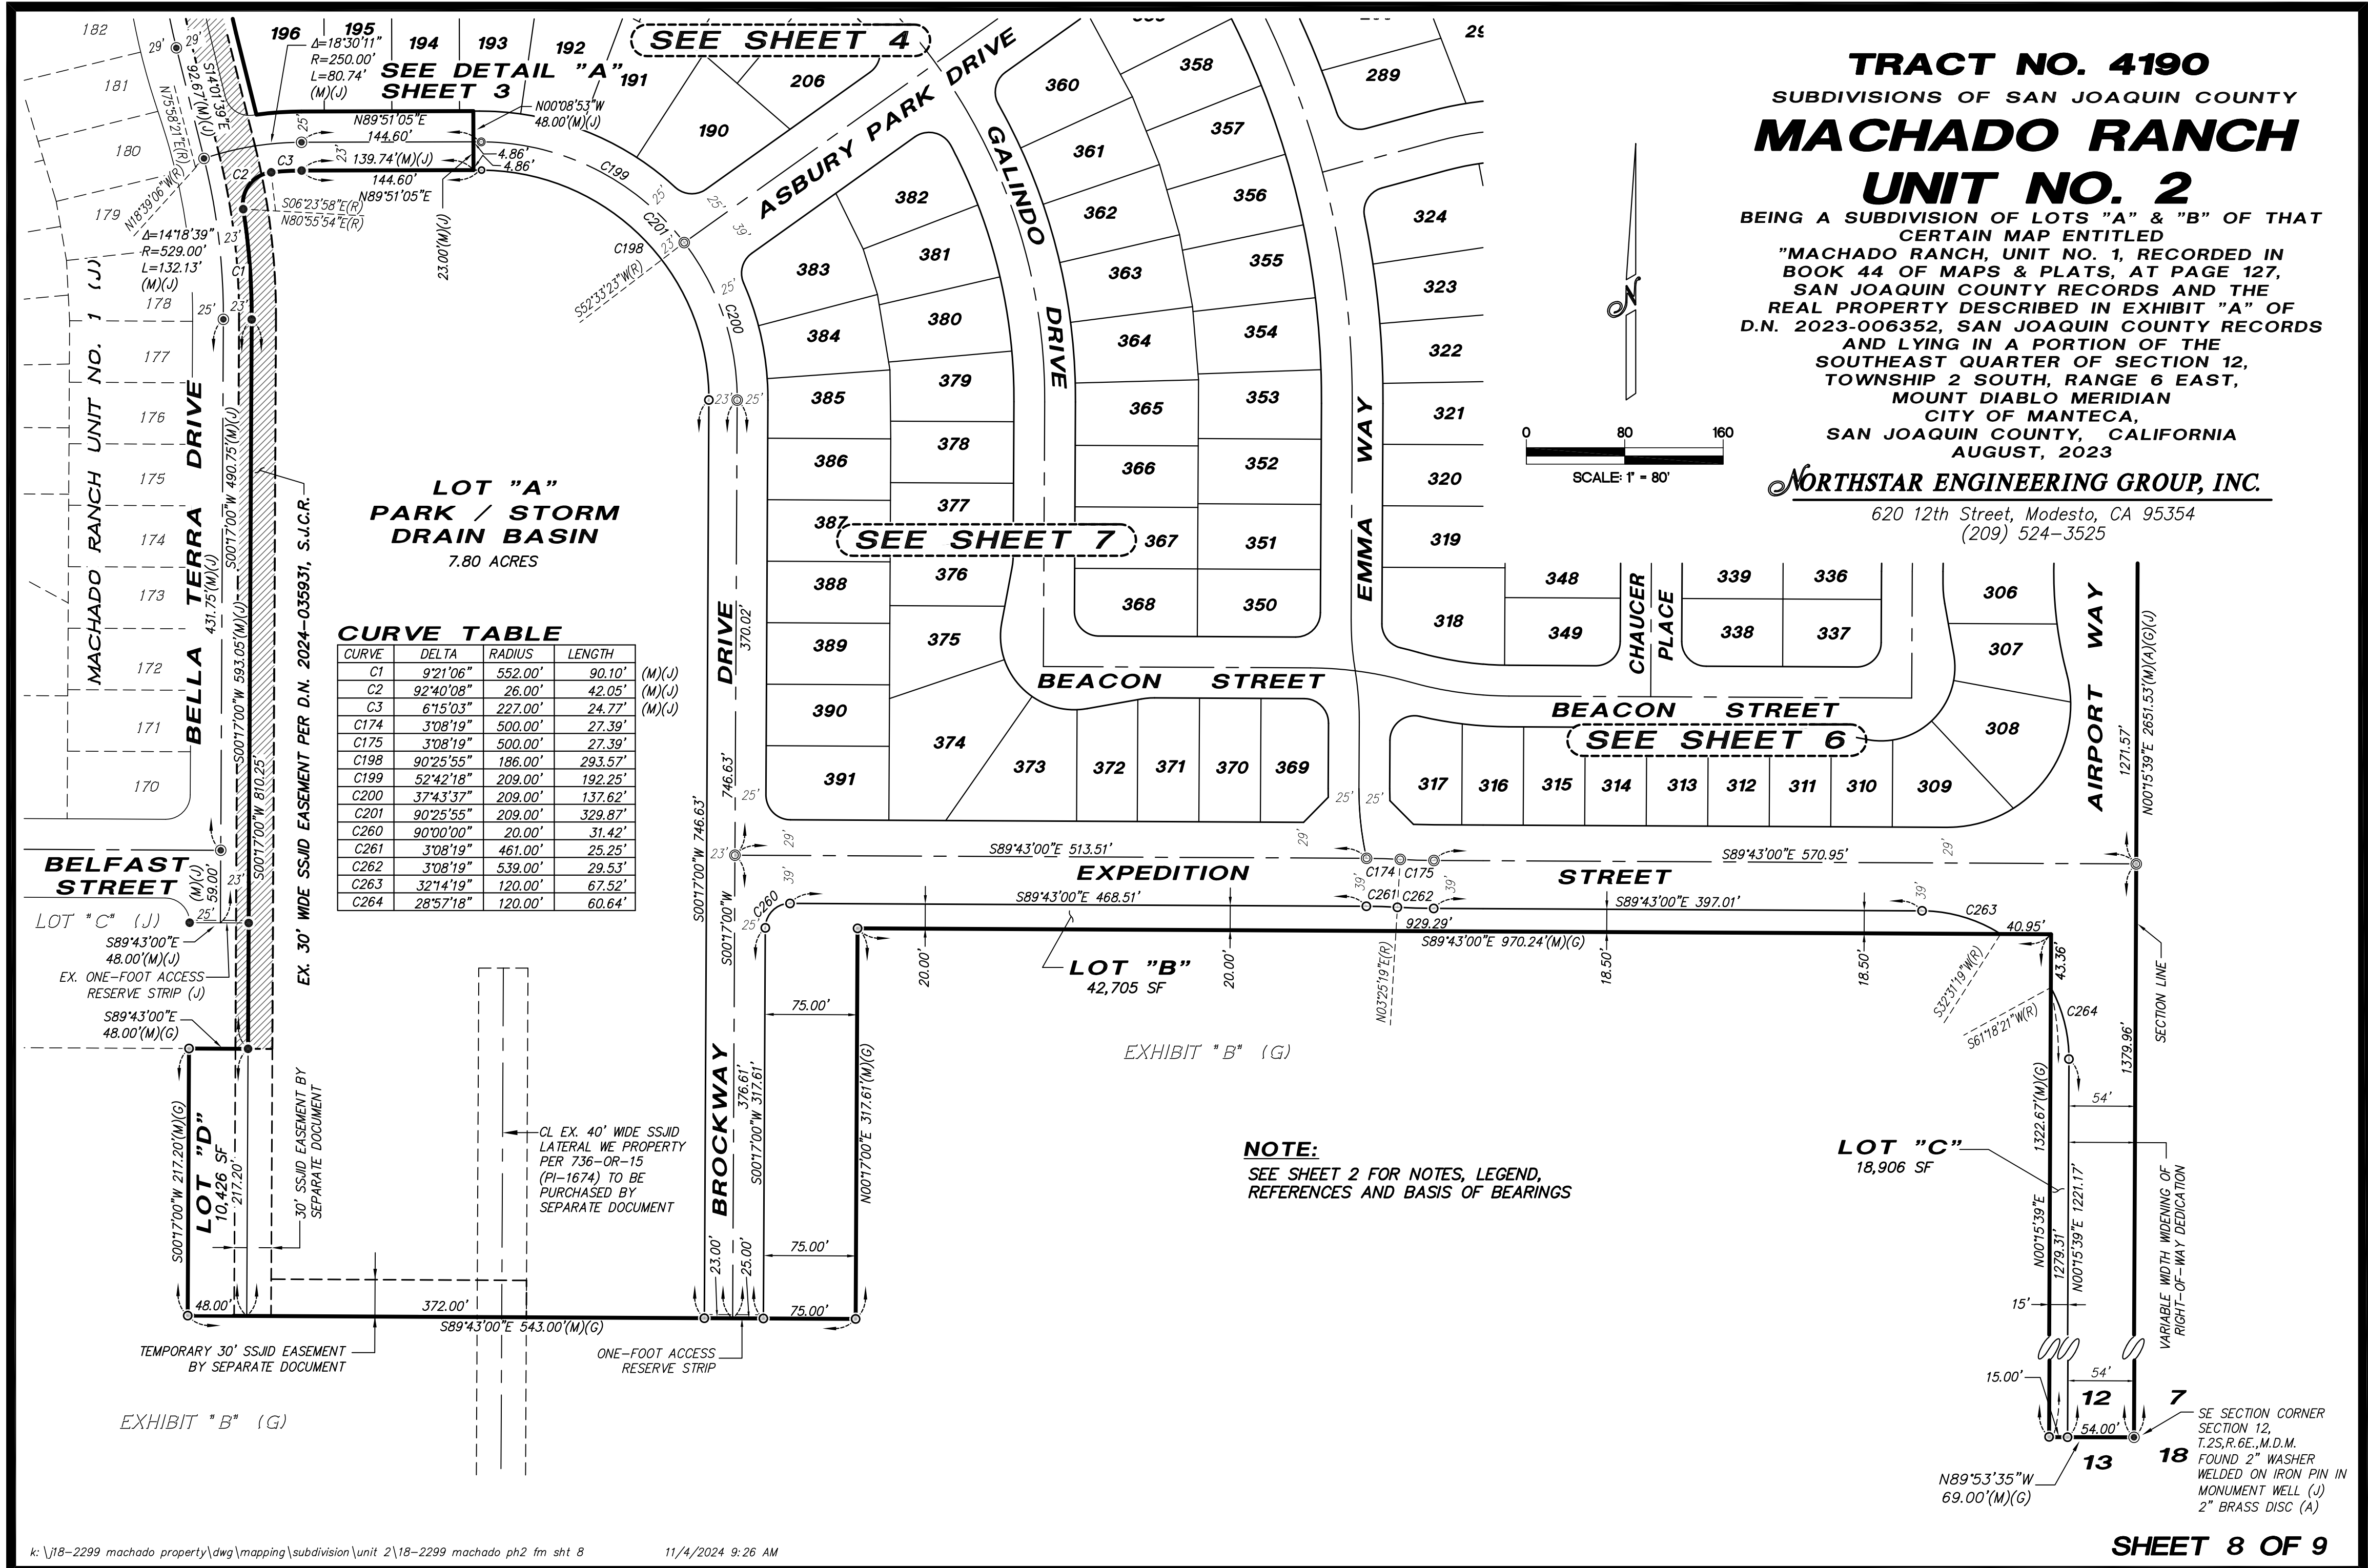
TRACT NO. 4190
SUBDIVISIONS OF SAN JOAQUIN COUNTY
MACHADO RANCH
UNIT NO. 2
BEING A SUBDIVISION OF LOTS "A" & "B" OF THAT CERTAIN MAP ENTITLED "MACHADO RANCH, UNIT NO. 1, RECORDED IN BOOK 44 OF MAPS & PLATS, AT PAGE 127, SAN JOAQUIN COUNTY RECORDS AND THE REAL PROPERTY DESCRIBED IN EXHIBIT "A" OF D.N. 2023-006352, SAN JOAQUIN COUNTY RECORDS AND LYING IN A PORTION OF THE SOUTHEAST QUARTER OF SECTION 12, TOWNSHIP 2 SOUTH, RANGE 6 EAST, MOUNT DIABLO MERIDIAN CITY OF MANTECA, SAN JOAQUIN COUNTY, CALIFORNIA AUGUST, 2023

NORTHSTAR ENGINEERING GROUP, INC.
620 12th Street, Modesto, CA 95354
(209) 524-3525

N

0 80 160
SCALE: 1" = 80'

SEE SHEET 4
SEE DETAIL "A" SHEET 3
SEE SHEET 7
SEE SHEET 6

196 195 194 193 192 191 182 181 180 179 178 177 176 175 174 173 172 171 170
$\Delta$=18°30'11" R=250.00' L=80.74' (M)(J)
N89°51'05"E 144.60'
N00°08'53"W 48.00'(M)(J)
139.74'(M)(J)
144.60' N89°51'05"E
4.86' 4.86'
S06°23'58"E(R) N80°55'54"E(R)
$\Delta$=14°18'39" R=529.00' L=132.13' (M)(J)
N18°39'06"W(R)
N75°58'21"E(R)
92.67'(M)(J)
S14°01'39"E
23.00'(M)(J)
S52°33'23"W(R)
C1 C2 C3 C198 C199 C200 C201

206 190 289 358 360 357 361 356 362 355 363 354 364 353 365 352 366 351 367 350 368 382 381 383 380 384 379 385 378 386 377 387 376 388 375 389 390 374 391 373 372 371 370 369 324 323 322 321 320 319 318 348 349 339 336 338 337 306 307 308 309 310 311 312 313 314 315 316 317

ASBURY PARK DRIVE
GALINDO DRIVE
EMMA WAY
CHAUCER PLACE
BEACON STREET
BEACON STREET
AIRPORT WAY
BELLA TERRA DRIVE
MACHADO RANCH UNIT NO. 1 (J)
BELFAST STREET
BROCKWAY DRIVE
EXPEDITION STREET

LOT "A"
PARK / STORM DRAIN BASIN
7.80 ACRES

CURVE TABLE
| CURVE | DELTA | RADIUS | LENGTH | |
|---|---|---|---|---|
| C1 | 9°21'06" | 552.00' | 90.10' | (M)(J) |
| C2 | 92°40'08" | 26.00' | 42.05' | (M)(J) |
| C3 | 6°15'03" | 227.00' | 24.77' | (M)(J) |
| C174 | 3°08'19" | 500.00' | 27.39' | |
| C175 | 3°08'19" | 500.00' | 27.39' | |
| C198 | 90°25'55" | 186.00' | 293.57' | |
| C199 | 52°42'18" | 209.00' | 192.25' | |
| C200 | 37°43'37" | 209.00' | 137.62' | |
| C201 | 90°25'55" | 209.00' | 329.87' | |
| C260 | 90°00'00" | 20.00' | 31.42' | |
| C261 | 3°08'19" | 461.00' | 25.25' | |
| C262 | 3°08'19" | 539.00' | 29.53' | |
| C263 | 32°14'19" | 120.00' | 67.52' | |
| C264 | 28°57'18" | 120.00' | 60.64' | |

431.75'(M)(J) S00°17'00"W 593.05'(M)(J) S00°17'00"W 490.75'(M)(J) S00°17'00"W 810.25'
EX. 30' WIDE SSJID EASEMENT PER D.N. 2024-035931, S.J.C.R.
(M)(J) 59.00'
LOT "C" (J)
S89°43'00"E 48.00'(M)(J)
EX. ONE-FOOT ACCESS RESERVE STRIP (J)
S89°43'00"E 48.00'(M)(G)
LOT "D" 10,426 SF
S00°17'00"W 217.20'(M)(G) 217.20'
30' SSJID EASEMENT PER SEPARATE DOCUMENT
48.00' 372.00'
S89°43'00"E 543.00'(M)(G)
TEMPORARY 30' SSJID EASEMENT BY SEPARATE DOCUMENT
ONE-FOOT ACCESS RESERVE STRIP
EXHIBIT "B" (G)
CL EX. 40' WIDE SSJID LATERAL WE PROPERTY PER 736-OR-15 (PI-1674) TO BE PURCHASED BY SEPARATE DOCUMENT
S00°17'00"W 746.63' 746.63' 370.02' S00°17'00"W
376.61' S00°17'00"W 317.61' N00°17'00"E 317.61'(M)(G)
75.00' 75.00' 75.00' 23.00' 25.00'
S89°43'00"E 513.51' S89°43'00"E 570.95'
S89°43'00"E 468.51' S89°43'00"E 397.01'
929.29' S89°43'00"E 970.24'(M)(G)
C260 C174 C175 C261 C262 C263 C264
LOT "B" 42,705 SF
20.00' 20.00' 18.50' 18.50'
N03°25'19"E(R) S32°31'19"W(R) S61°18'21"W(R)
40.95' 43.36'
EXHIBIT "B" (G)
NOTE:
SEE SHEET 2 FOR NOTES, LEGEND, REFERENCES AND BASIS OF BEARINGS
LOT "C" 18,906 SF
1322.67'(M)(G) N00°15'39"E 1279.31' N00°15'39"E 1221.17'
1271.57' N00°15'39"E 2651.53'(M)(A)(G)(J) 1379.96'
SECTION LINE
54' 54' 15' 15.00' 54.00'
VARIABLE WIDTH WIDENING OF RIGHT-OF-WAY DEDICATION
12 7 13 18
N89°53'35"W 69.00'(M)(G)
SE SECTION CORNER SECTION 12, T.2S,R.6E.,M.D.M. FOUND 2" WASHER WELDED ON IRON PIN IN MONUMENT WELL (J) 2" BRASS DISC (A)
25' 23' 29' 39'

k:\j18-2299 machado property\dwg\mapping\subdivision\unit 2\18-2299 machado ph2 fm sht 8 11/4/2024 9:26 AM
SHEET 8 OF 9